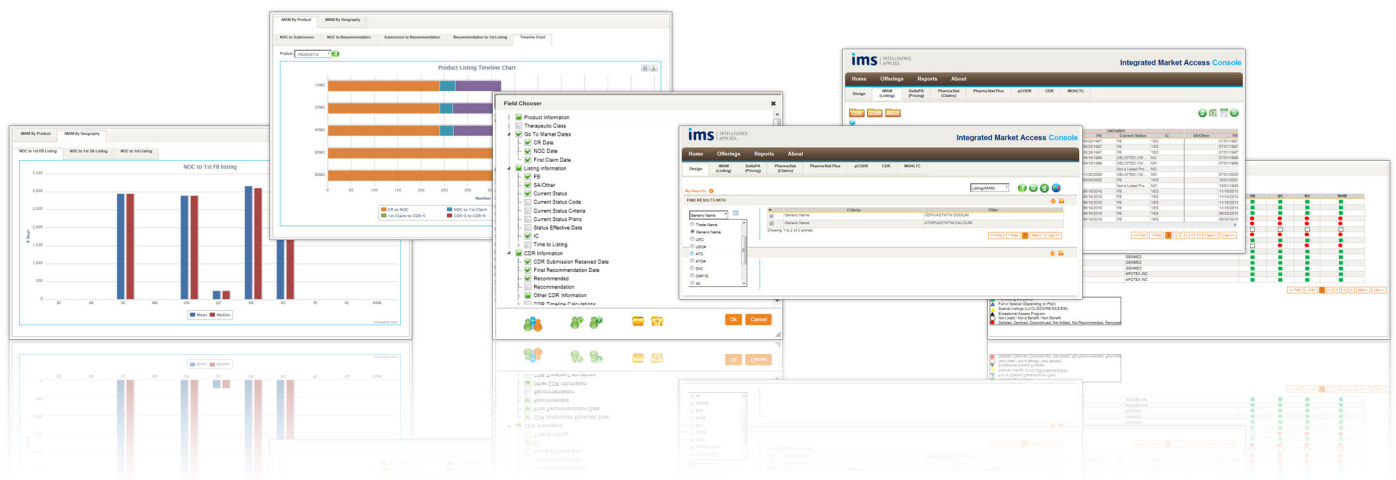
IMAM By Product
IMAM By Geography
NOC to Submission
NOC to Recommendation
Submission to Recommendation
Recommendation to 1st Listing
Timeline Chart
Product
Product Listing Timeline Chart
CR to NOC
NOC to 1st Claim
1st Claim to CDR-S
CDR-S to CDR-R

IMAM By Product
IMAM By Geography
NOC to 1st FB Listing
NOC to 1st SA Listing
NOC to 1st Listing
NOC to 1st FB listing
3,500
3,000
2,500
2,000
1,500
1,000
500
0
BC
AB
SK
MB
ON
QC
NB
NS
PE
NL
NIHB
Mean
Median

Field Chooser
Product Information
Therapeutic Class
Go To Market Dates
CR Date
NOC Date
First Claim Date
Listing Information
FB
SA/Other
Current Status
Current Status Code
Current Status Criteria
Current Status Plans
Status Effective Date
IC
Time to Listing
CDR Information
CDR Submission Received Date
Final Recommendation Date
Recommended
Recommendation
Other CDR Information
Ok
Cancel

ims INTELLIGENCE APPLIED.
Integrated Market Access Console
Home
Offerings
Reports
About
Design
iMAM (Listing)
DeltaPA (Pricing)
PharmaStat (Claims)
PharmaStat Plus
pCODR
CDS
MOHLTC
My Reports
FIND RESULTS WITH
Generic Name
Trade Name
Generic Name
USC
UDC#
ATC
ATC#
DIN
DIN/PIN
All
Criteria
Filter
Generic Name
GERVASTATIN SODIUM
Generic Name
ATORVASTATIN CALCIUM
Showing 1 to 2 of 2 entries

ims INTELLIGENCE APPLIED.
Integrated Market Access Console
Home
Offerings
Reports
About
Design
iMAM (Listing)
DeltaPA (Pricing)
PharmaStat (Claims)
PharmaStat Plus
pCODR
CDS
MOHLTC
FB
Current Status
IC
SA/Other
FB
YES
DELISTED
NO
ON
QC
NS
NIHB
GENMED
APOTEX INC.
Full or Special (Depending on Plan)
Special Listings (LU/CL/EDS/RESA/E/EA)
Exceptional Access Program
Not Listed / Not a Benefit / Non Benefit
Delisted, Declined, Discontinued, Not Added, Not Recommended, Removed